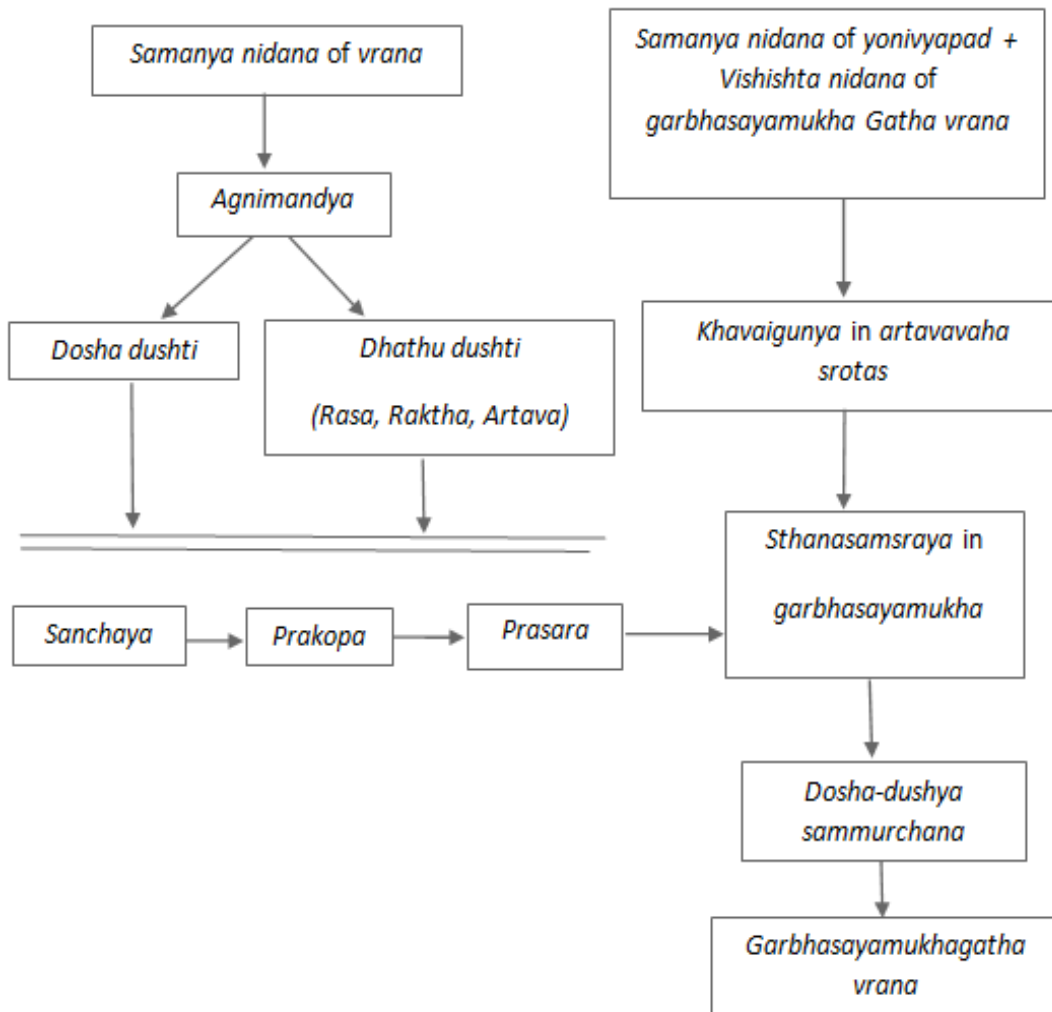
Samanya nidana of vrana

Agnimandya

Dosha dushti

Dhathu dushti

(Rasa, Raktha, Artava)

Samanya nidana of yonivyapad + Vishishta nidana of garbhasayamukha Gatha vrana

Khavaigunya in artavavaha srotas

Sanchaya

Prakopa

Prasara

Sthanasamsraya in garbhasayamukha

Dosha-dushya sammurchana

Garbhasayamukhagatha vrana